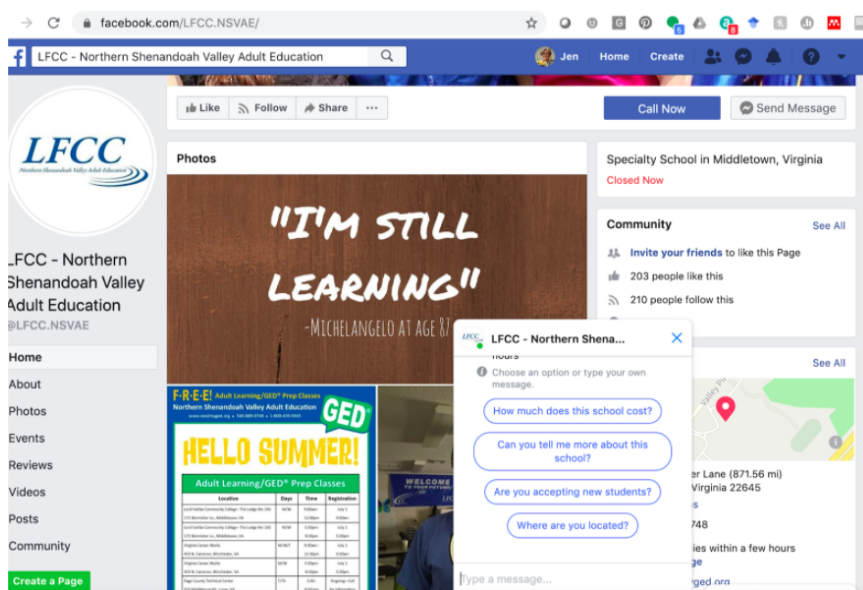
facebook.com/LFCC.NSVAE/

LFCC - Northern Shenandoah Valley Adult Education

Jen Home Create

Like Follow Share ···

Call Now Send Message

LFCC
Northern Shenandoah Valley Adult Education

LFCC - Northern Shenandoah Valley Adult Education
@LFCC.NSVAE

Home
About
Photos
Events
Reviews
Videos
Posts
Community

Create a Page

Photos

"I'M STILL LEARNING"
-MICHELANGELO AT AGE 87

F·R·E·E! Adult Learning/GED® Prep Classes
Northern Shenandoah Valley Adult Education
GED
HELLO SUMMER!
Adult Learning/GED® Prep Classes

| Location | Days | Time | Registration |
|---|---|---|---|
| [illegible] | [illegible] | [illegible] | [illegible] |

WELCOME

Specialty School in Middletown, Virginia
Closed Now

Community
See All
Invite your friends to like this Page
203 people like this
210 people follow this

See All
er Lane (871.56 mi)
Virginia 22645
748
ies within a few hours

LFCC - Northern Shena...
hours
Choose an option or type your own message.
How much does this school cost?
Can you tell me more about this school?
Are you accepting new students?
Where are you located?
Type a message...